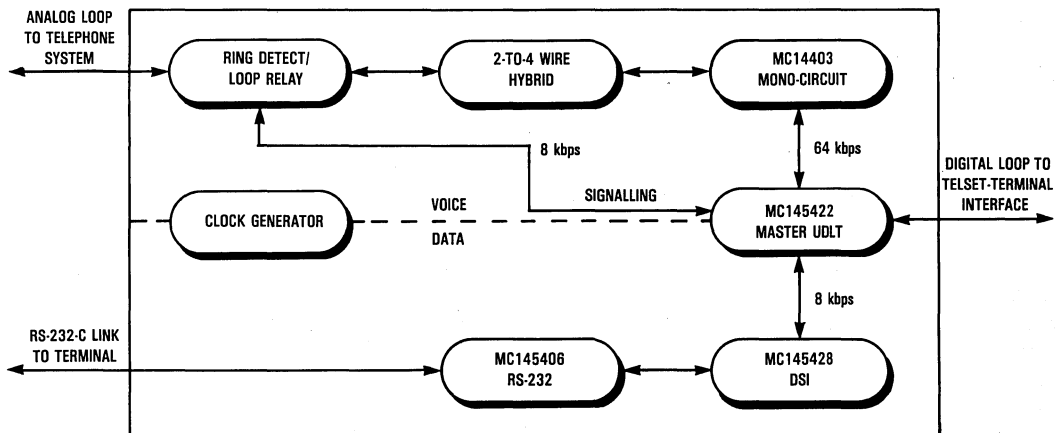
ANALOG LOOP TO TELEPHONE SYSTEM

RING DETECT/ LOOP RELAY

2-TO-4 WIRE HYBRID

MC14403 MONO-CIRCUIT

8 kbps

64 kbps

SIGNALLING

DIGITAL LOOP TO TELSET-TERMINAL INTERFACE

CLOCK GENERATOR

VOICE

DATA

MC145422 MASTER UDLT

8 kbps

RS-232-C LINK TO TERMINAL

MC145406 RS-232

MC145428 DSI